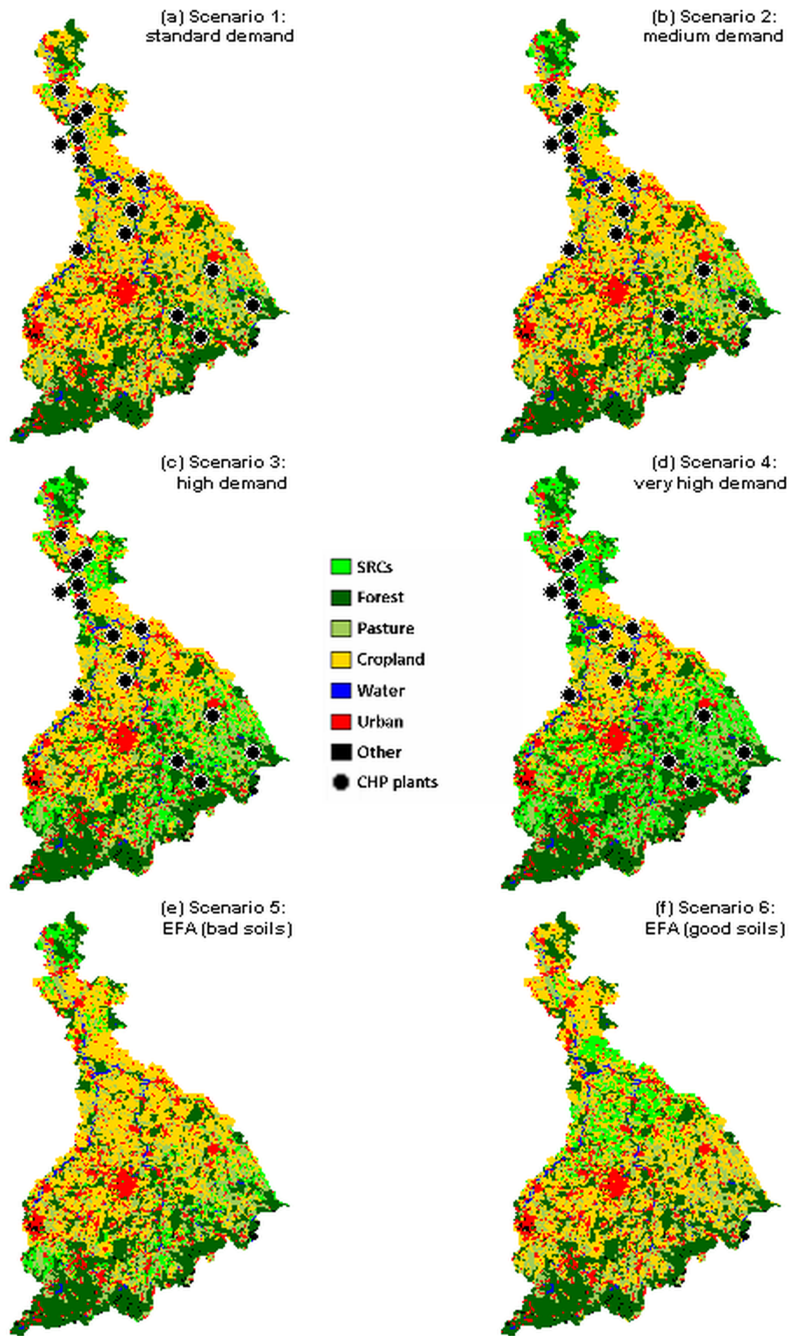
(a) Scenario 1: standard demand

(b) Scenario 2: medium demand

(c) Scenario 3: high demand

(d) Scenario 4: very high demand

SRCs
Forest
Pasture
Cropland
Water
Urban
Other
CHP plants

(e) Scenario 5: EFA (bad soils)

(f) Scenario 6: EFA (good soils)